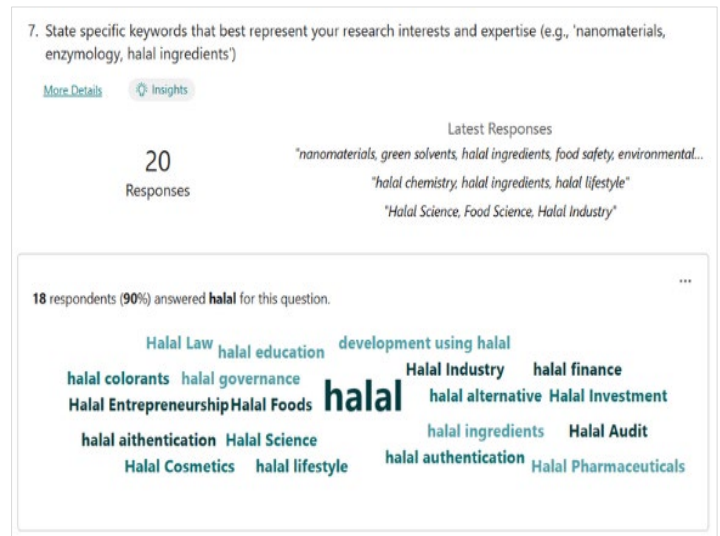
7. State specific keywords that best represent your research interests and expertise (e.g., 'nanomaterials, enzymology, halal ingredients')

More Details

Insights

20
Responses

Latest Responses
"nanomaterials, green solvents, halal ingredients, food safety, environmental...
"halal chemistry, halal ingredients, halal lifestyle"
"Halal Science, Food Science, Halal Industry"

...

18 respondents (90%) answered halal for this question.

Halal Law halal education development using halal
halal colorants halal governance Halal Industry halal finance
Halal Entrepreneurship Halal Foods halal halal alternative Halal Investment
halal aithentication Halal Science halal ingredients Halal Audit
Halal Cosmetics halal lifestyle halal authentication Halal Pharmaceuticals